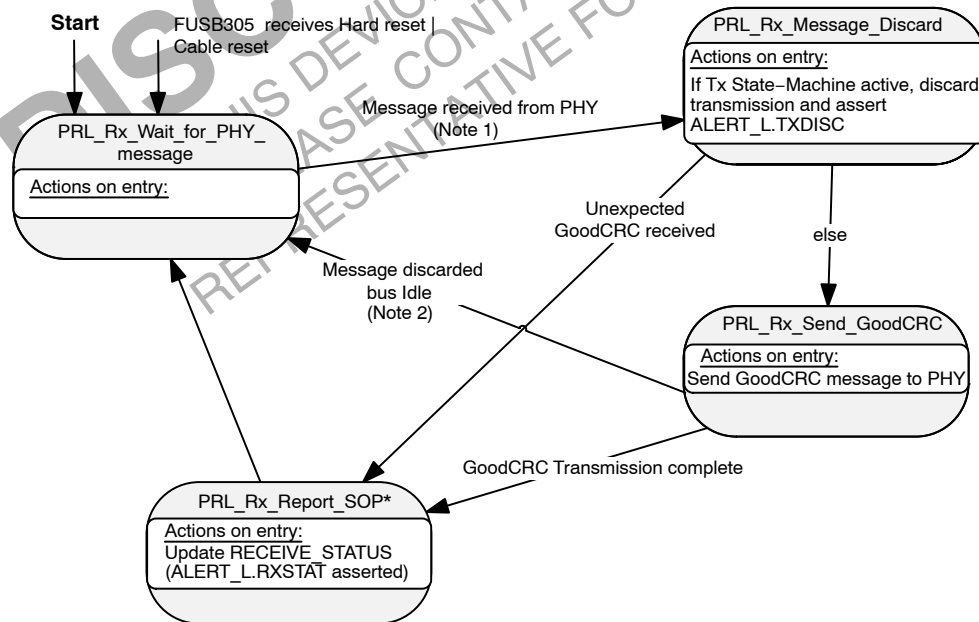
Start

FUSB305 receives Hard reset | Cable reset

PRL_Rx_Wait_for_PHY_ message

Actions on entry:

Message received from PHY (Note 1)

PRL_Rx_Message_Discard

Actions on entry:

If Tx State−Machine active, discard transmission and assert ALERT_L.TXDISC

Unexpected GoodCRC received

else

Message discarded bus Idle (Note 2)

PRL_Rx_Send_GoodCRC

Actions on entry:

Send GoodCRC message to PHY

GoodCRC Transmission complete

PRL_Rx_Report_SOP*

Actions on entry:

Update RECEIVE_STATUS (ALERT_L.RXSTAT asserted)

DISC

THIS DEVICE

PLEASE CONTACT

REPRESENTATIVE FO